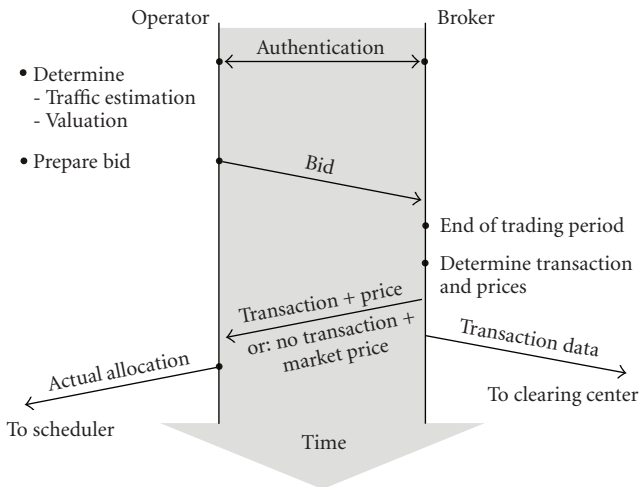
Operator

Broker

Authentication

• Determine
- Traffic estimation
- Valuation

• Prepare bid

Bid

• End of trading period

• Determine transaction and prices

Transaction + price
or: no transaction + market price

Transaction data

To clearing center

Actual allocation

To scheduler

Time